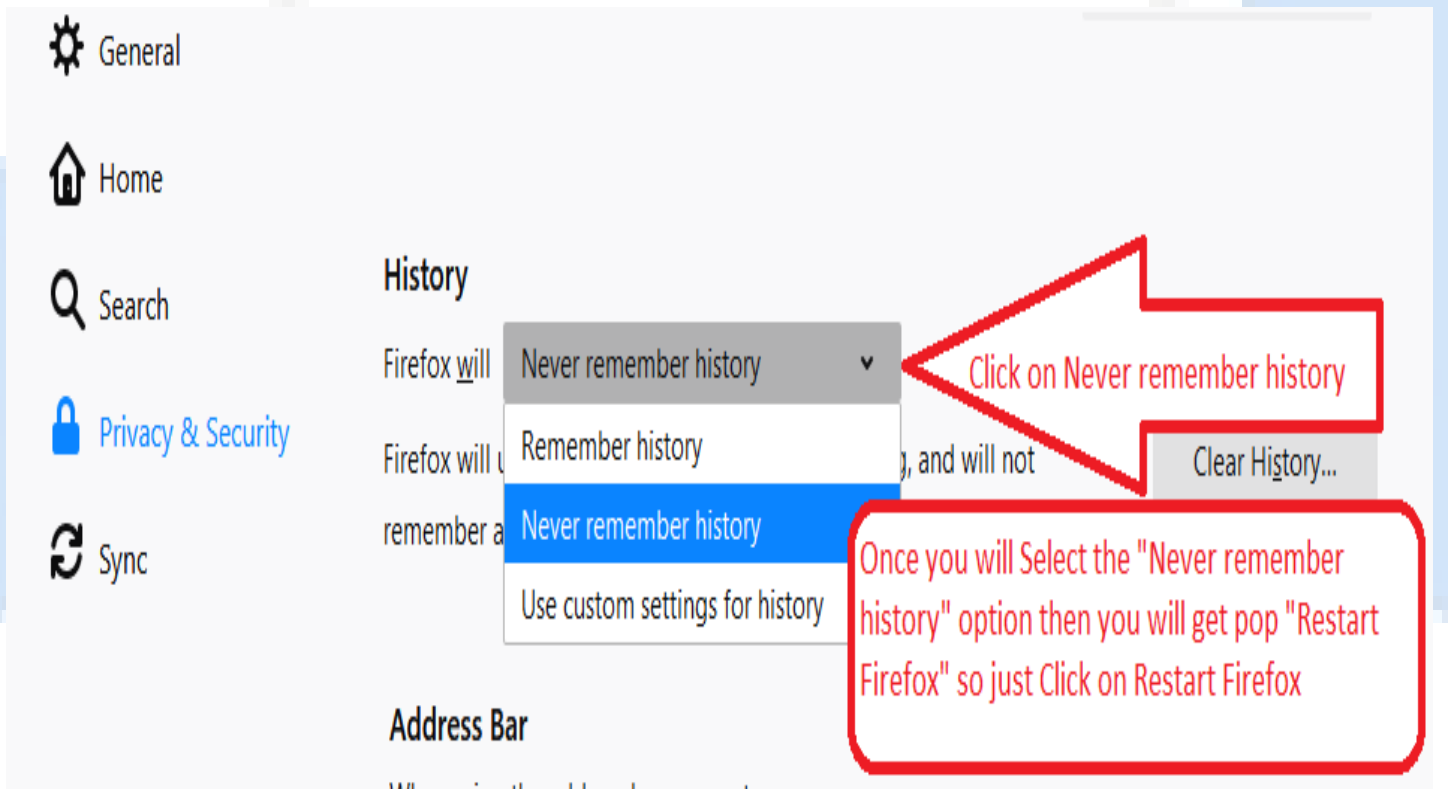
General

Home

Search

Privacy & Security

Sync

History

Firefox will

Never remember history

Remember history

Never remember history

Use custom settings for history

Firefox will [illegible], and will not remember a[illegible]

Clear History...

Click on Never remember history

Once you will Select the "Never remember history" option then you will get pop "Restart Firefox" so just Click on Restart Firefox

Address Bar

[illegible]